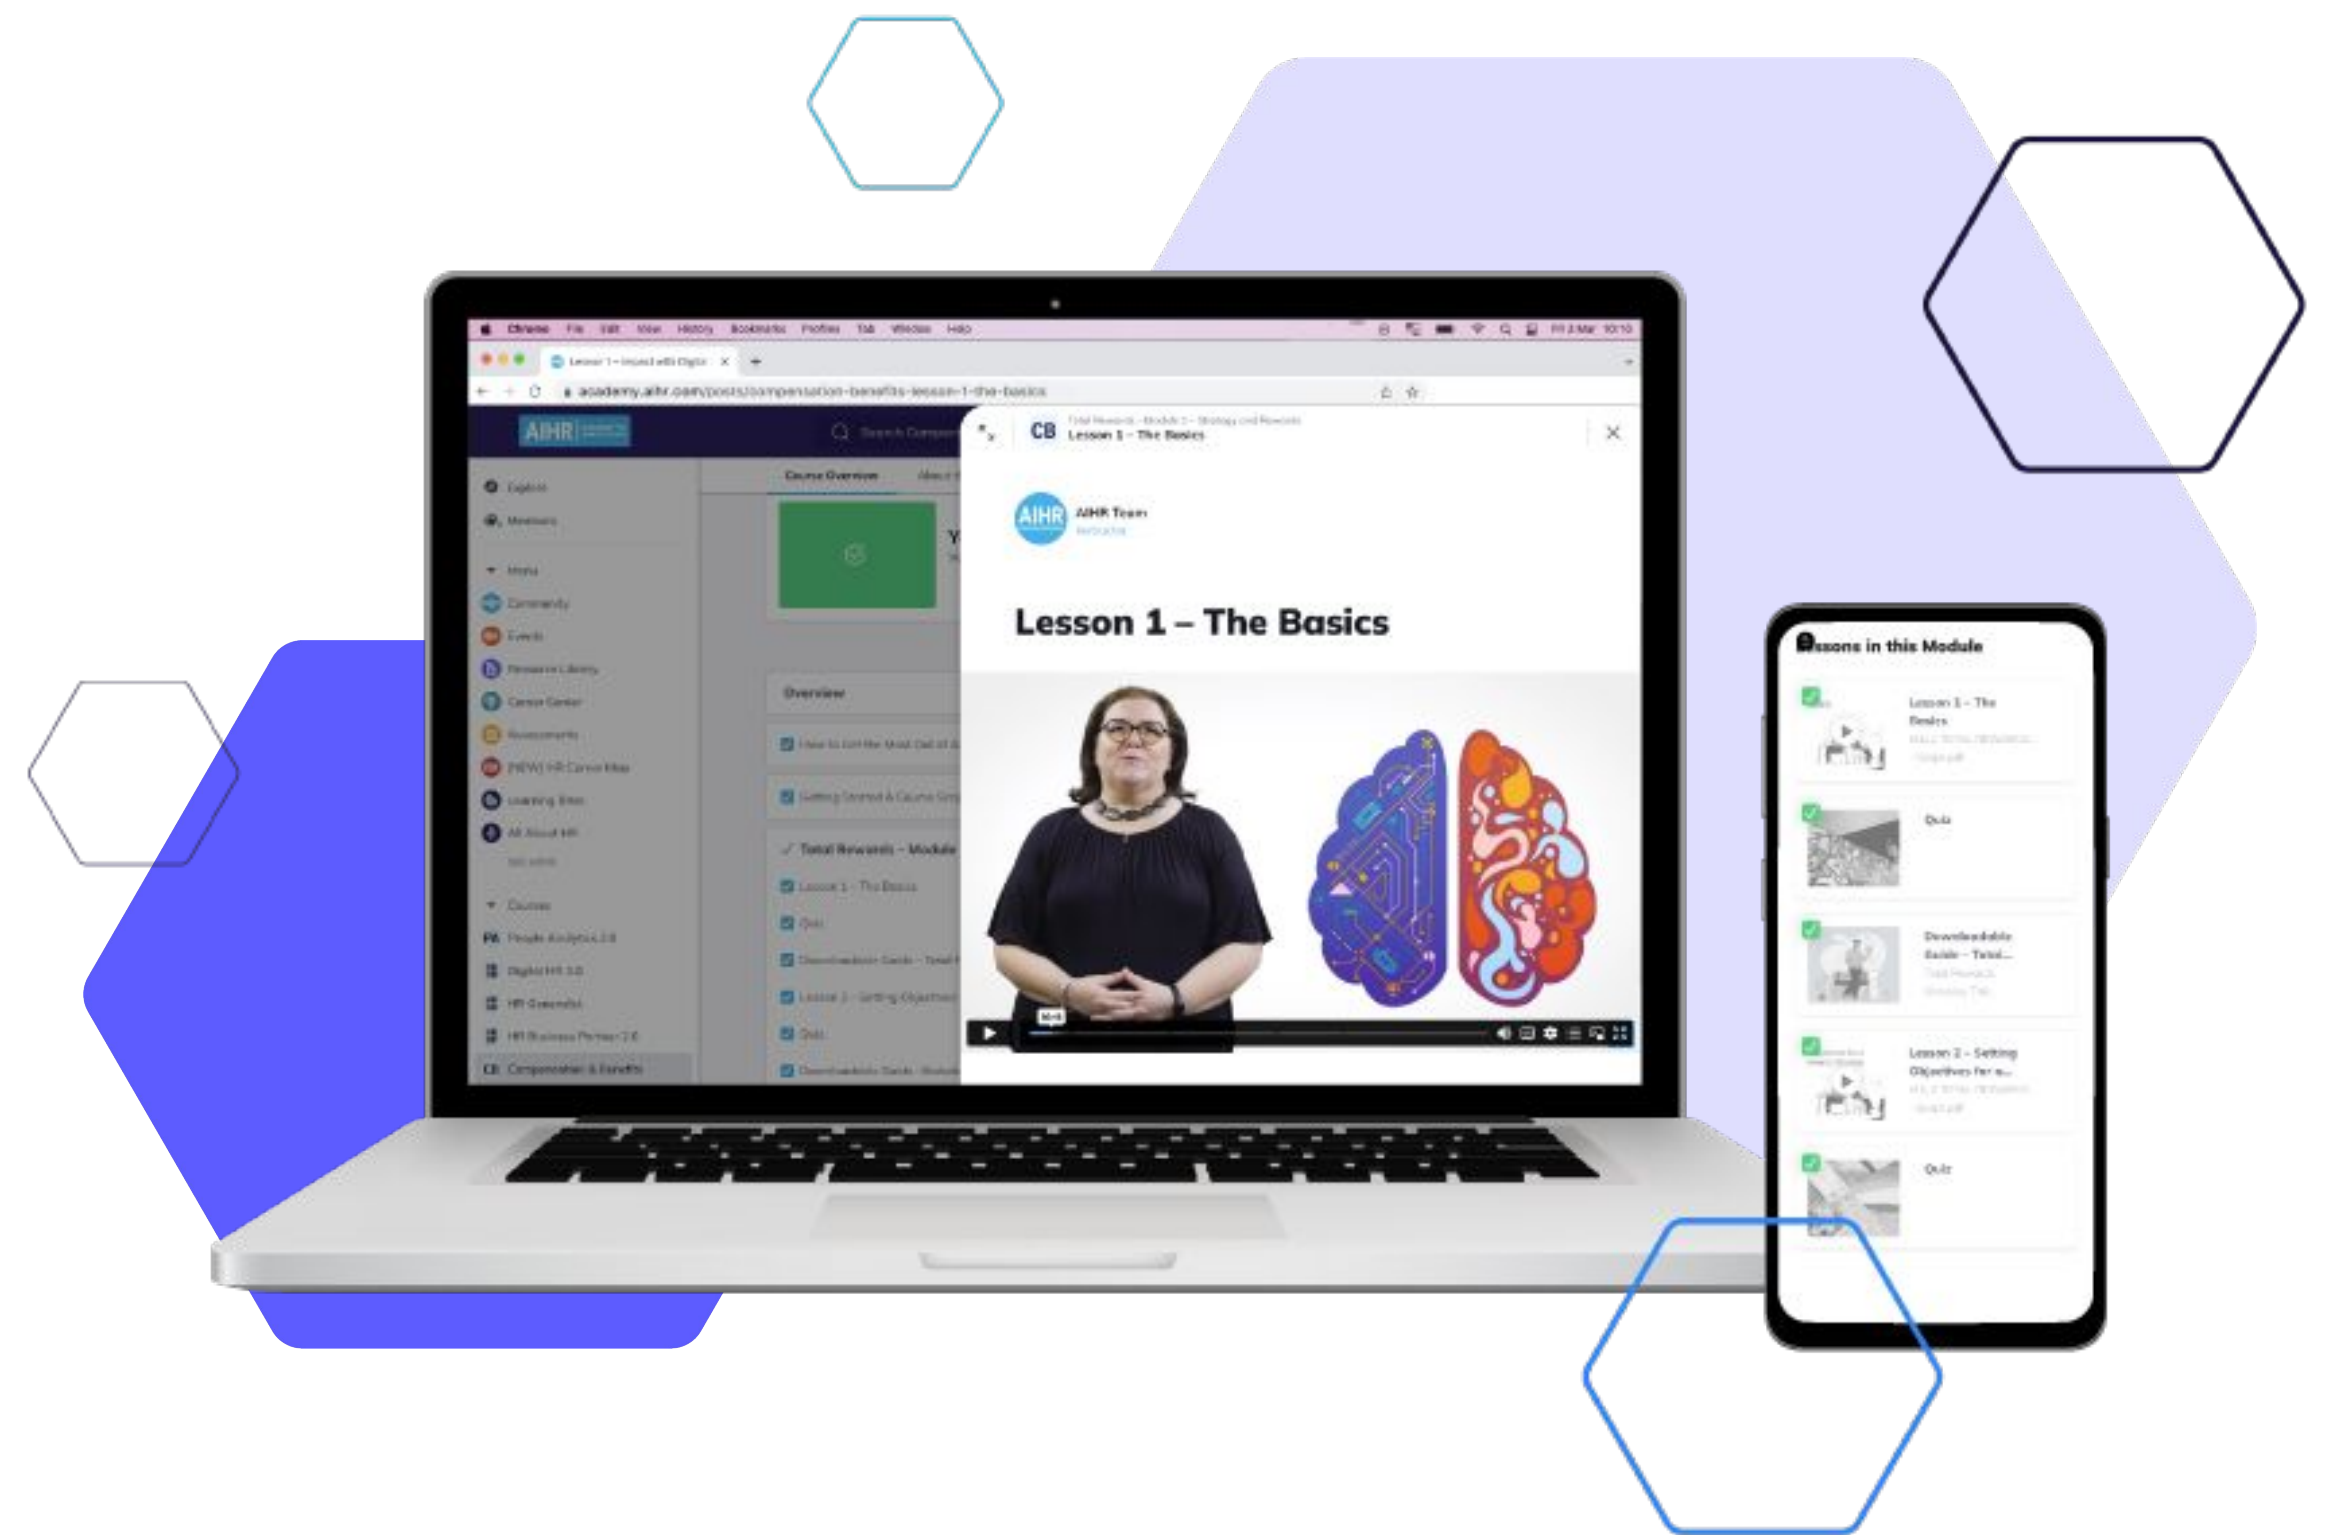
Chrome File Edit View History Bookmarks Profiles Tab Window Help

Lesson 1 – Impact with Digital

academy.aihr.com/posts/compensation-benefits-lesson-1-the-basics

AIHR

Search Compan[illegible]

Explore

Members

Menu

Community

Events

Resource Library

Career Center

Assessments

[NEW] HR Career Map

Learning Sites

All About HR

See more

Courses

PA People Analytics 2.0

Digital HR 3.0

HR Generalist

HR Business Partner 2.0

CB Compensation & Benefits

Course Overview

Overview

How to Get the Most Out of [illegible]

Getting Started & Course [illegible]

Total Rewards – Module

Lesson 1 - The Basics

Quiz

Downloadable Guide – Total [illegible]

Lesson 2 - Setting Objectives

Quiz

Downloadable Guide - Module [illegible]

CB Total Rewards - Module 1 - Strategy and Rewards

Lesson 1 - The Basics

AIHR

AIHR Team

Instructor

Lesson 1 – The Basics

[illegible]ssons in this Module

Lesson 1 – The Basics

Quiz

Downloadable Guide – Total...

Lesson 2 – Setting Objectives For a...

Quiz